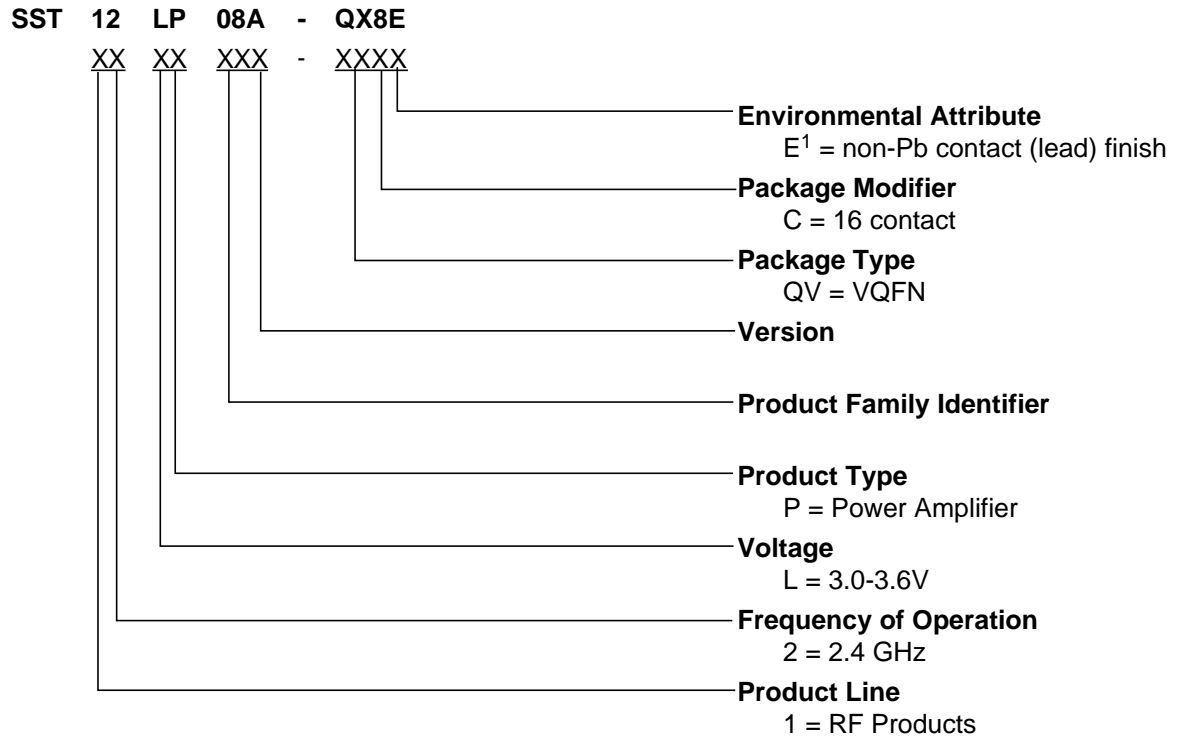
SST 12 LP 08A - QX8E

XX XX XXX - XXXX

**Environmental Attribute**
$E^1$ = non-Pb contact (lead) finish

**Package Modifier**
C = 16 contact

**Package Type**
QV = VQFN

**Version**

**Product Family Identifier**

**Product Type**
P = Power Amplifier

**Voltage**
L = 3.0-3.6V

**Frequency of Operation**
2 = 2.4 GHz

**Product Line**
1 = RF Products